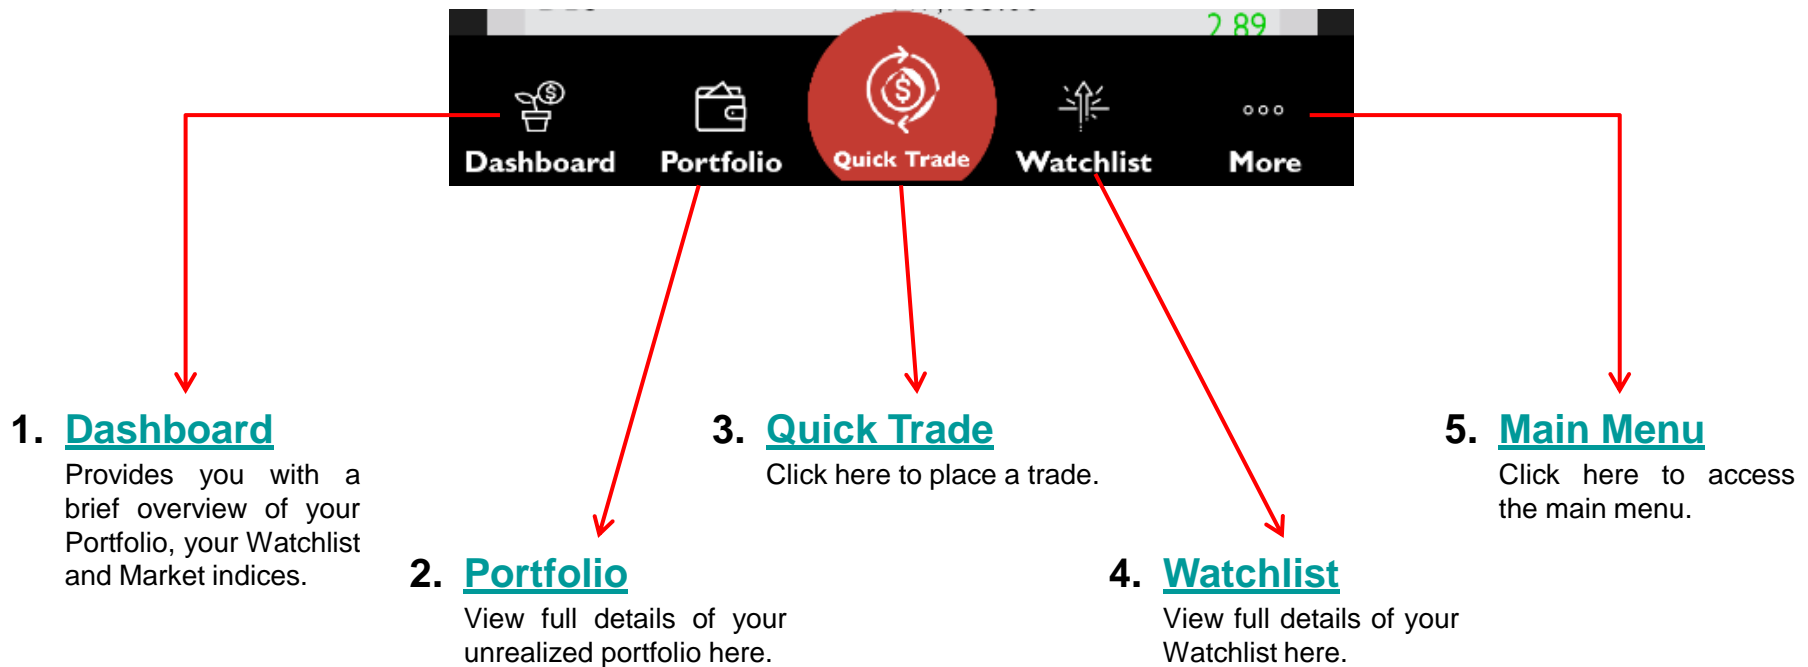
2.89

Dashboard Portfolio Quick Trade Watchlist More

1. Dashboard
Provides you with a brief overview of your Portfolio, your Watchlist and Market indices.

3. Quick Trade
Click here to place a trade.

5. Main Menu
Click here to access the main menu.

2. Portfolio
View full details of your unrealized portfolio here.

4. Watchlist
View full details of your Watchlist here.